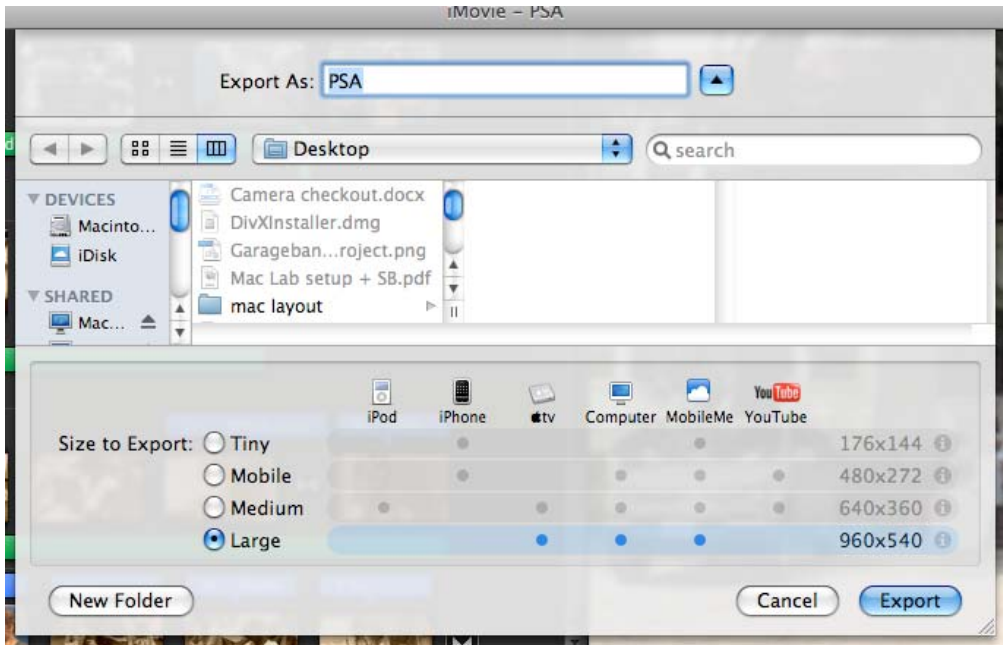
iMovie – PSA

Export As: PSA

Desktop

search

DEVICES
Macinto...
iDisk
SHARED
Mac...

Camera checkout.docx
DivXInstaller.dmg
Garageban...roject.png
Mac Lab setup + SB.pdf
mac layout

iPod iPhone tv Computer MobileMe YouTube

Size to Export: Tiny 176x144
Mobile 480x272
Medium 640x360
Large 960x540

New Folder

Cancel Export